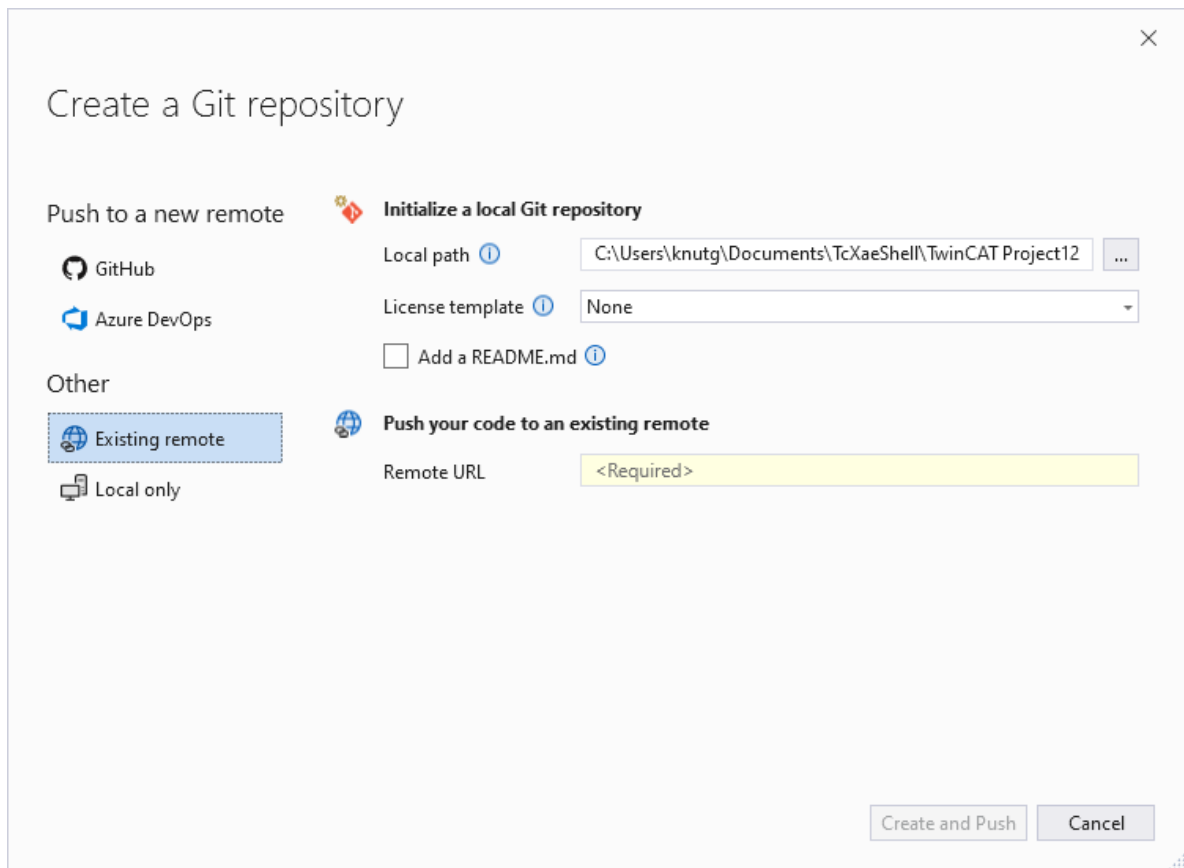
Create a Git repository

Push to a new remote

GitHub

Azure DevOps

Other

Existing remote

Local only

Initialize a local Git repository

Local path
C:\Users\knutg\Documents\TcXaeShell\TwinCAT Project12
...

License template
None

Add a README.md

Push your code to an existing remote

Remote URL
<Required>

Create and Push
Cancel